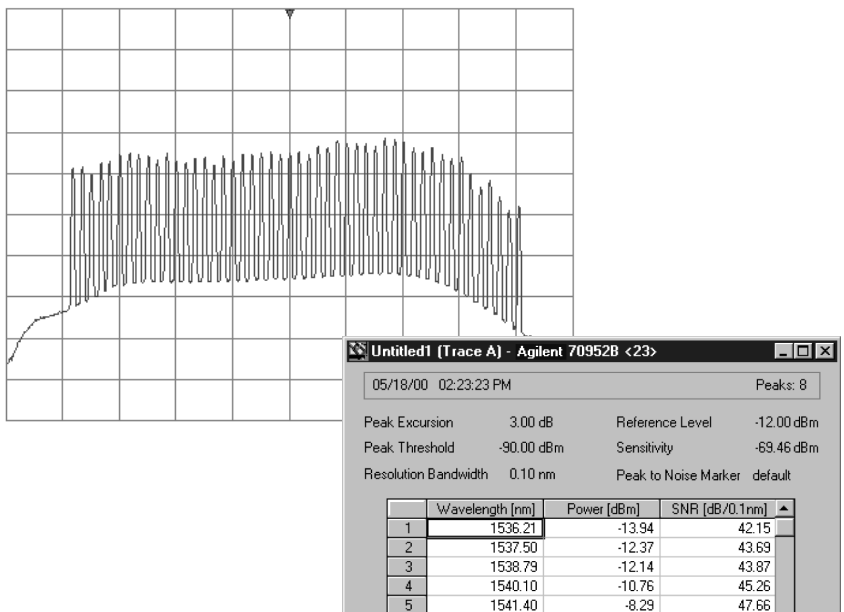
Untitled1 (Trace A) - Agilent 70952B <23>

05/18/00 02:23:23 PM

Peaks: 8

Peak Excursion 3.00 dB

Reference Level -12.00 dBm

Peak Threshold -90.00 dBm

Sensitivity -69.46 dBm

Resolution Bandwidth 0.10 nm

Peak to Noise Marker default

| | Wavelength [nm] | Power [dBm] | SNR [dB/0.1nm] |
|---|---|---|---|
| 1 | 1536.21 | -13.94 | 42.15 |
| 2 | 1537.50 | -12.37 | 43.69 |
| 3 | 1538.79 | -12.14 | 43.87 |
| 4 | 1540.10 | -10.76 | 45.26 |
| 5 | 1541.40 | -8.29 | 47.66 |